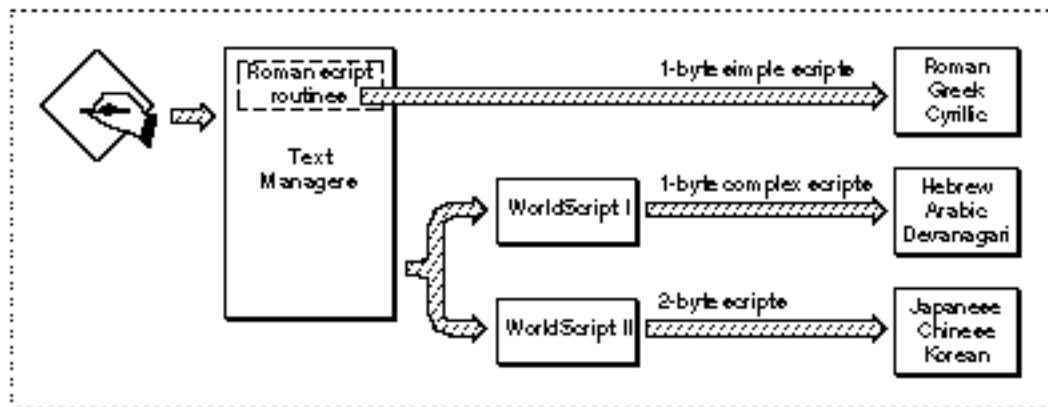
Roman script routines

1-byte simple scripts

Roman
Greek
Cyrillic

Text Managers

WorldScript I

1-byte complex scripts

Hebrew
Arabic
Devanagari

WorldScript II

2-byte scripts

Japanese
Chinese
Korean